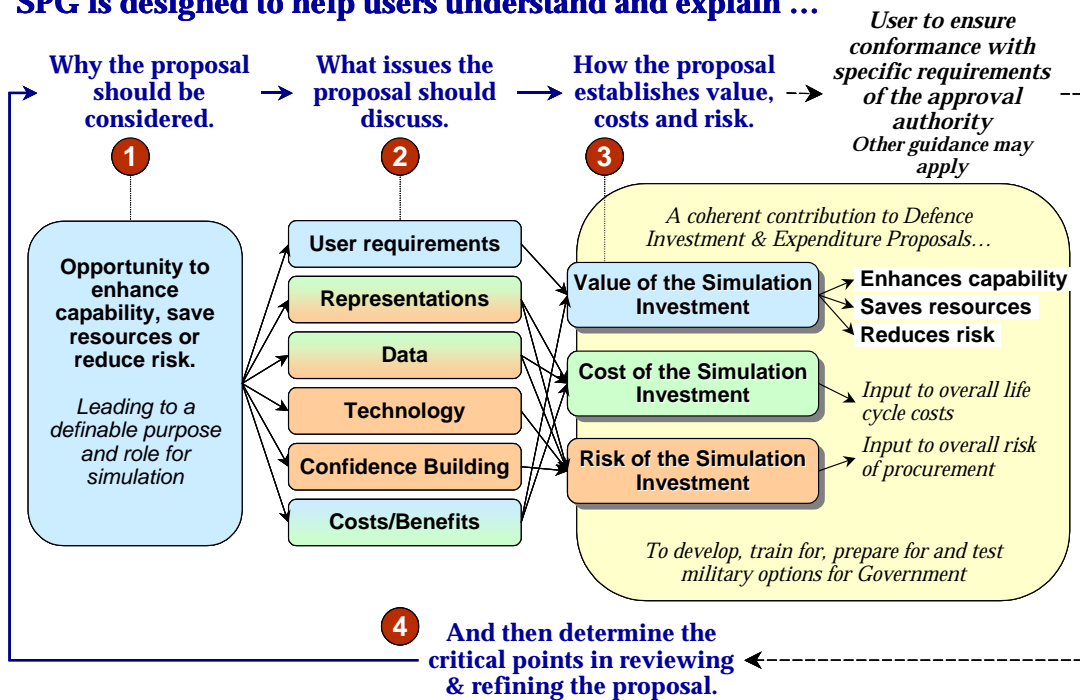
SPG is designed to help users understand and explain …

Why the proposal should be considered.

What issues the proposal should discuss.

How the proposal establishes value, costs and risk.

User to ensure conformance with specific requirements of the approval authority
Other guidance may apply

1

2

3

Opportunity to enhance capability, save resources or reduce risk.

Leading to a definable purpose and role for simulation

User requirements

Representations

Data

Technology

Confidence Building

Costs/Benefits

A coherent contribution to Defence Investment & Expenditure Proposals…

Value of the Simulation Investment

Enhances capability
Saves resources
Reduces risk

Cost of the Simulation Investment

Input to overall life cycle costs

Risk of the Simulation Investment

Input to overall risk of procurement

To develop, train for, prepare for and test military options for Government

4

And then determine the critical points in reviewing & refining the proposal.